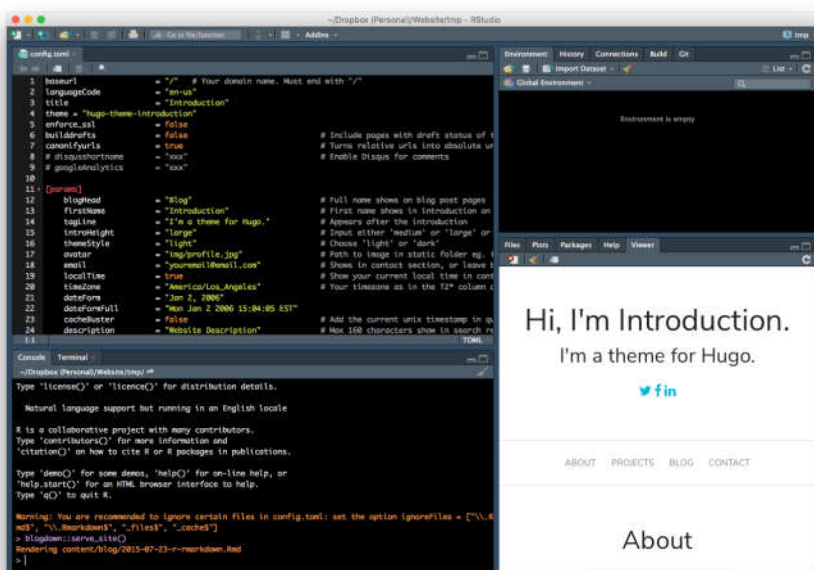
~/Dropbox (Personal)/Website/tmp - RStudio

Go to file/function    Addins    tmp

config.toml

1 baseurl = "/" # Your domain name. Must end with "/"
2 languageCode = "en-us"
3 title = "Introduction"
4 theme = "hugo-theme-introduction"
5 enforce_ssl = false
6 builddrafts = false # Include pages with draft status of t
7 canonifyurls = true # Turns relative urls into absolute ur
8 # disqusshortname = "xxx" # Enable Disqus for comments
9 # googleAnalytics = "xxx"
10
11 [params]
12 blogHead = "Blog" # Full name shows on blog post pages
13 firstName = "Introduction" # First name shows in introduction on
14 tagLine = "I'm a theme for Hugo." # Appears after the introduction
15 introHeight = "large" # Input either 'medium' or 'large' or
16 themeStyle = "light" # Choose 'light' or 'dark'
17 avatar = "img/profile.jpg" # Path to image in static folder eg. i
18 email = "youremail@email.com" # Shows in contact section, or leave b
19 localTime = true # Show your current local time in cont
20 timeZone = "America/Los_Angeles" # Your timezone as in the TZ* column o
21 dateForm = "Jan 2, 2006"
22 dateFormFull = "Mon Jan 2 2006 15:04:05 EST"
23 cacheBuster = false # Add the current unix timestamp in qu
24 description = "Website Description" # Max 160 characters show in search re

1:1    TOML

Console    Terminal

~/Dropbox (Personal)/Website/tmp/

Type 'license()' or 'licence()' for distribution details.

Natural language support but running in an English locale

R is a collaborative project with many contributors.
Type 'contributors()' for more information and
'citation()' on how to cite R or R packages in publications.

Type 'demo()' for some demos, 'help()' for on-line help, or
'help.start()' for an HTML browser interface to help.
Type 'q()' to quit R.

Warning: You are recommended to ignore certain files in config.toml: set the option ignoreFiles = ["\\.R
md$", "\\.Rmarkdown$", "_files$", "_cache$"]
> blogdown::serve_site()
Rendering content/blog/2015-07-23-r-rmarkdown.Rmd
> |

Environment    History    Connections    Build    Git

Import Dataset    List

Global Environment

Environment is empty

Files    Plots    Packages    Help    Viewer

Hi, I'm Introduction.

I'm a theme for Hugo.

ABOUT    PROJECTS    BLOG    CONTACT

About